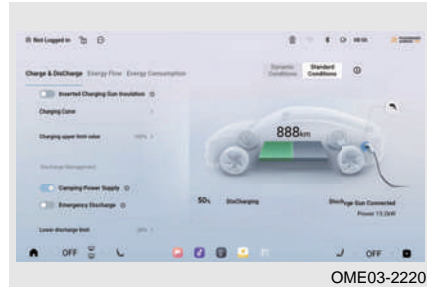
Not Logged in

Charge & Discharge Energy Flow Energy Consumption

Dynamic Conditions

Standard Conditions

Inserted Charging Gun Insulation

Charging Current

Charging upper limit value

Discharge Management

Camping Power Supply

Emergency Discharge

Lower discharge limit

888km

50%

DisCharging

Discharge Gun Connected

Power 13.0kW

OFF

OFF

OME03-2220